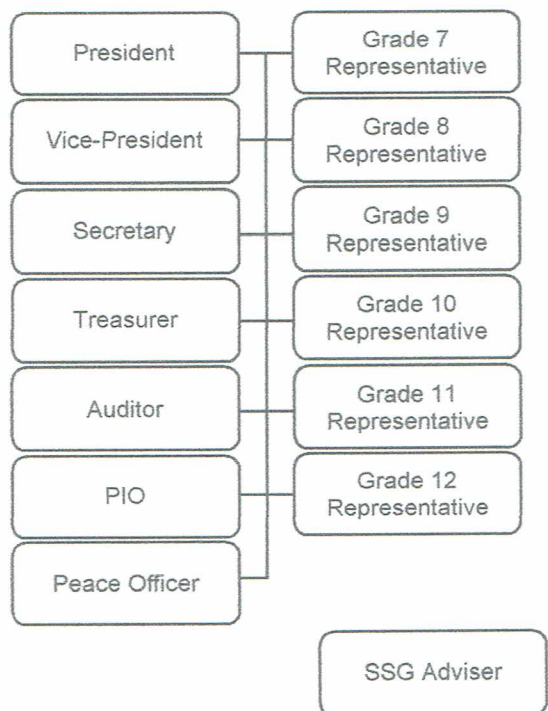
President

Grade 7 Representative

Vice-President

Grade 8 Representative

Secretary

Grade 9 Representative

Treasurer

Grade 10 Representative

Auditor

Grade 11 Representative

PIO

Grade 12 Representative

Peace Officer

SSG Adviser